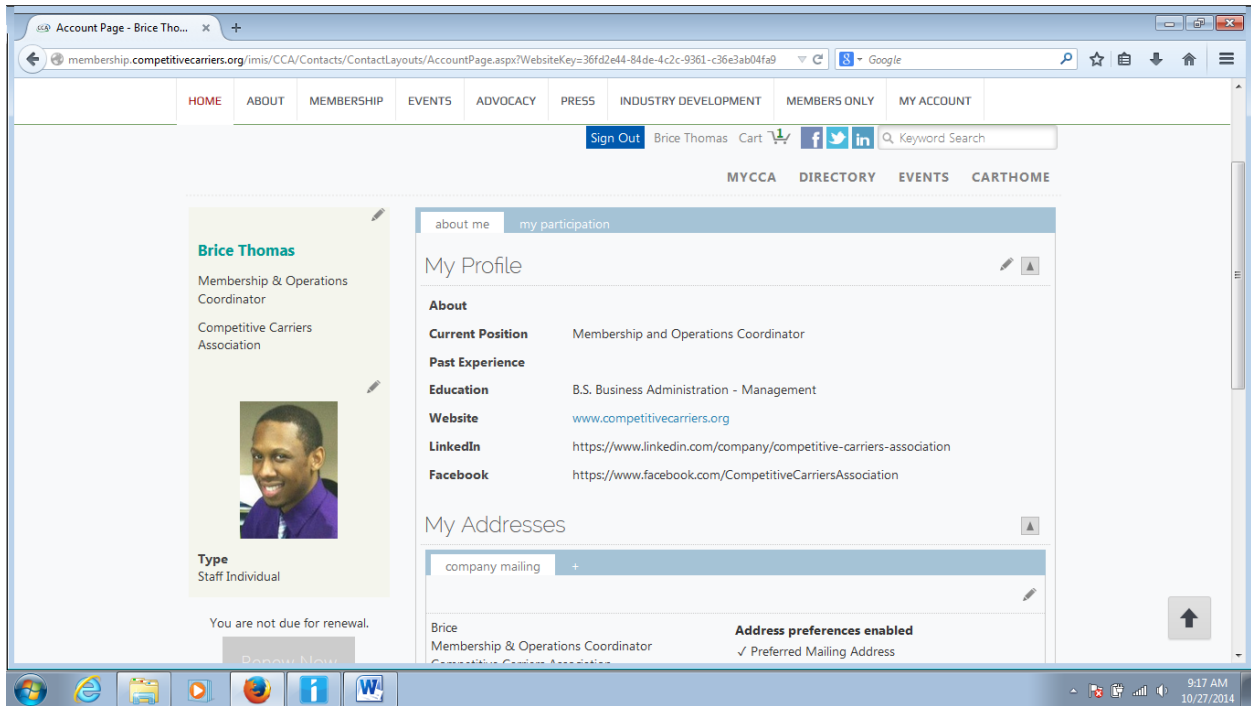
Account Page - Brice Tho... ×  +

membership.competitivecarriers.org/imis/CCA/Contacts/ContactLayouts/AccountPage.aspx?WebsiteKey=36fd2e44-84de-4c2c-9361-c36e3ab04fa9

Google

HOME | ABOUT | MEMBERSHIP | EVENTS | ADVOCACY | PRESS | INDUSTRY DEVELOPMENT | MEMBERS ONLY | MY ACCOUNT

Sign Out  Brice Thomas  Cart 1

Keyword Search

MYCCA  DIRECTORY  EVENTS  CARTHOME

Brice Thomas

Membership & Operations Coordinator

Competitive Carriers Association

Type
Staff Individual

You are not due for renewal.

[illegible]

about me  my participation

My Profile

About

| | |
|---|---|
| Current Position | Membership and Operations Coordinator |
| Past Experience | |
| Education | B.S. Business Administration - Management |
| Website | www.competitivecarriers.org |
| LinkedIn | https://www.linkedin.com/company/competitive-carriers-association |
| Facebook | https://www.facebook.com/CompetitiveCarriersAssociation |

My Addresses

company mailing  +

Brice
Membership & Operations Coordinator
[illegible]

Address preferences enabled
✓ Preferred Mailing Address

9:17 AM
10/27/2014